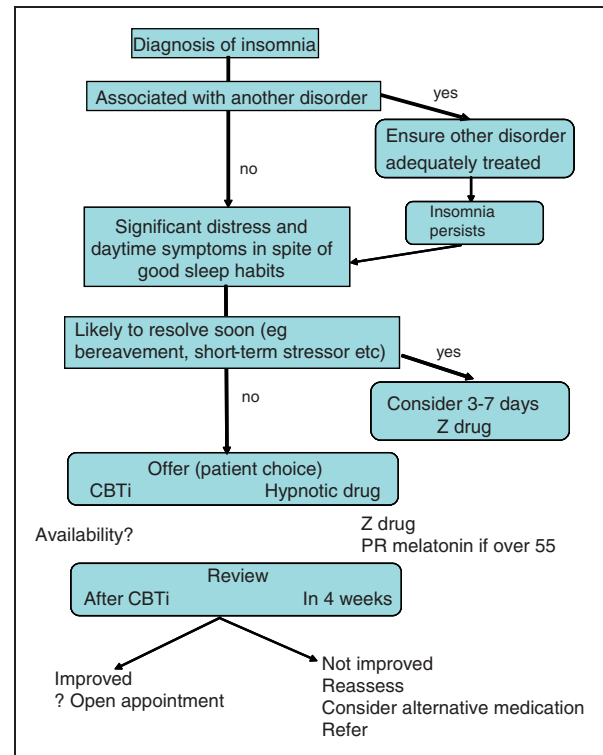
Diagnosis of insomnia

Associated with another disorder

yes

Ensure other disorder adequately treated

no

Insomnia persists

Significant distress and daytime symptoms in spite of good sleep habits

Likely to resolve soon (eg bereavement, short-term stressor etc)

yes

no

Consider 3-7 days Z drug

Offer (patient choice)
CBTi Hypnotic drug

Availability?

Z drug
PR melatonin if over 55

Review
After CBTi In 4 weeks

Improved
? Open appointment

Not improved
Reassess
Consider alternative medication
Refer